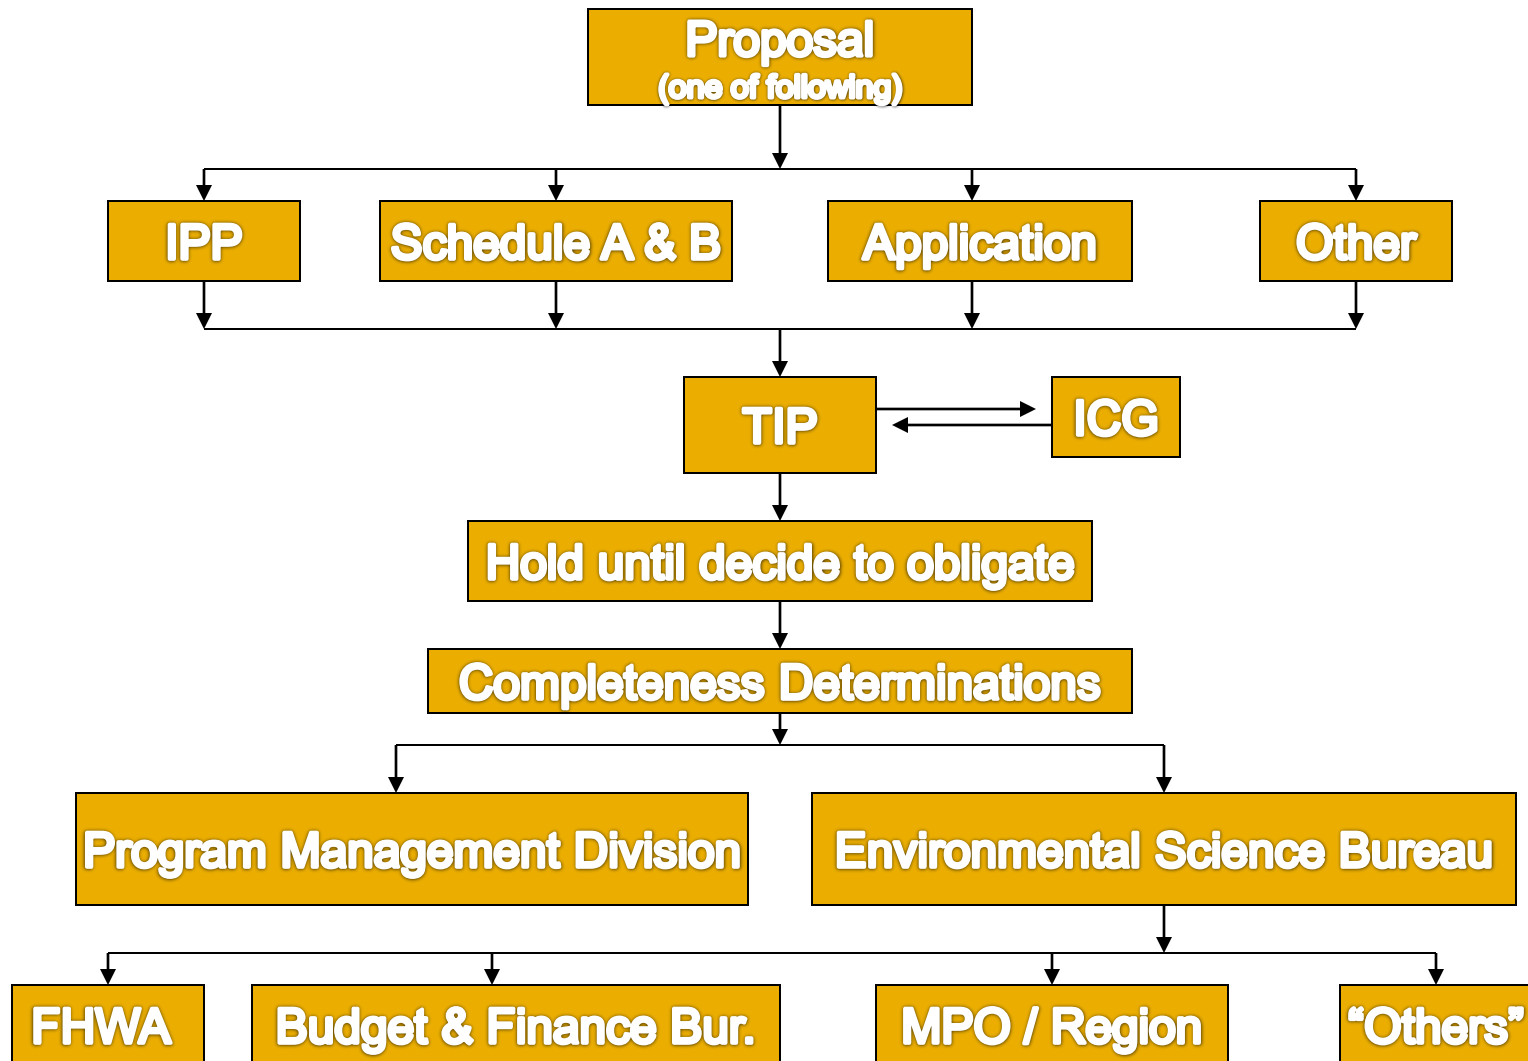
Proposal
(one of following)

IPP

Schedule A & B

Application

Other

TIP

ICG

Hold until decide to obligate

Completeness Determinations

Program Management Division

Environmental Science Bureau

FHWA

Budget & Finance Bur.

MPO / Region

“Others”